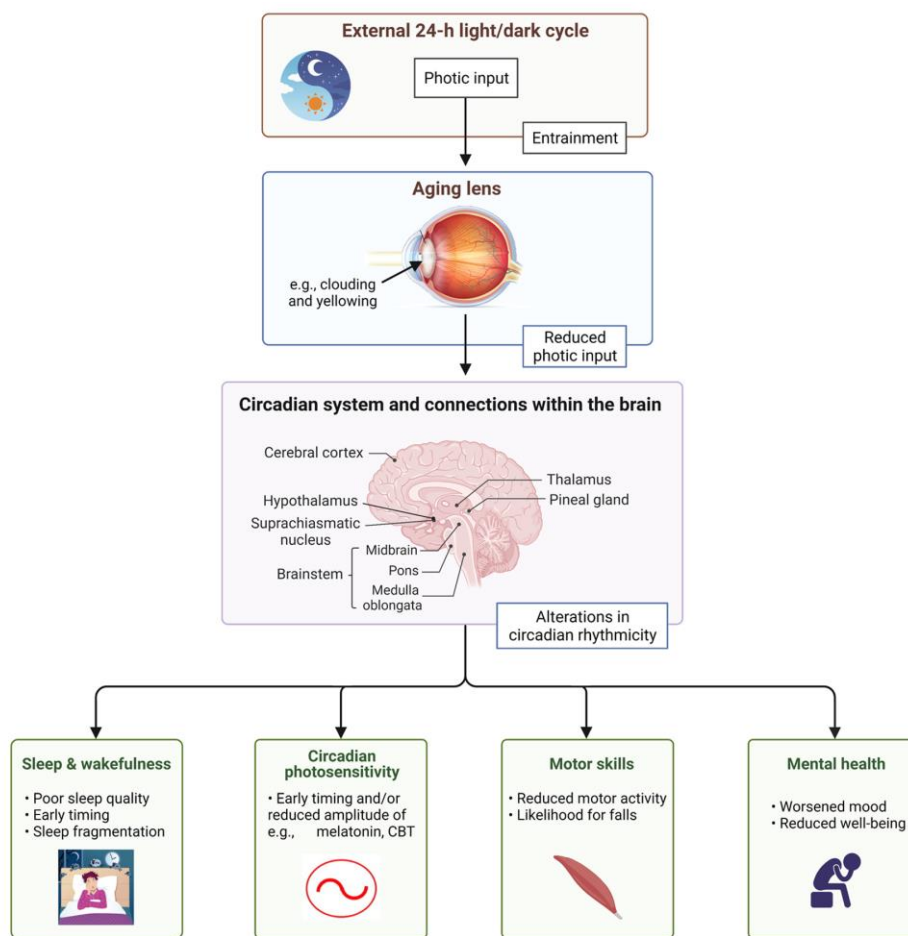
External 24-h light/dark cycle

Photic input

Entrainment

Aging lens

e.g., clouding and yellowing

Reduced photic input

Circadian system and connections within the brain

Cerebral cortex

Thalamus

Pineal gland

Hypothalamus

Suprachiasmatic nucleus

Brainstem

Midbrain

Pons

Medulla oblongata

Alterations in circadian rhythmicity

Sleep & wakefulness

• Poor sleep quality
• Early timing
• Sleep fragmentation

Circadian photosensitivity

• Early timing and/or reduced amplitude of e.g., melatonin, CBT

Motor skills

• Reduced motor activity
• Likelihood for falls

Mental health

• Worsened mood
• Reduced well-being